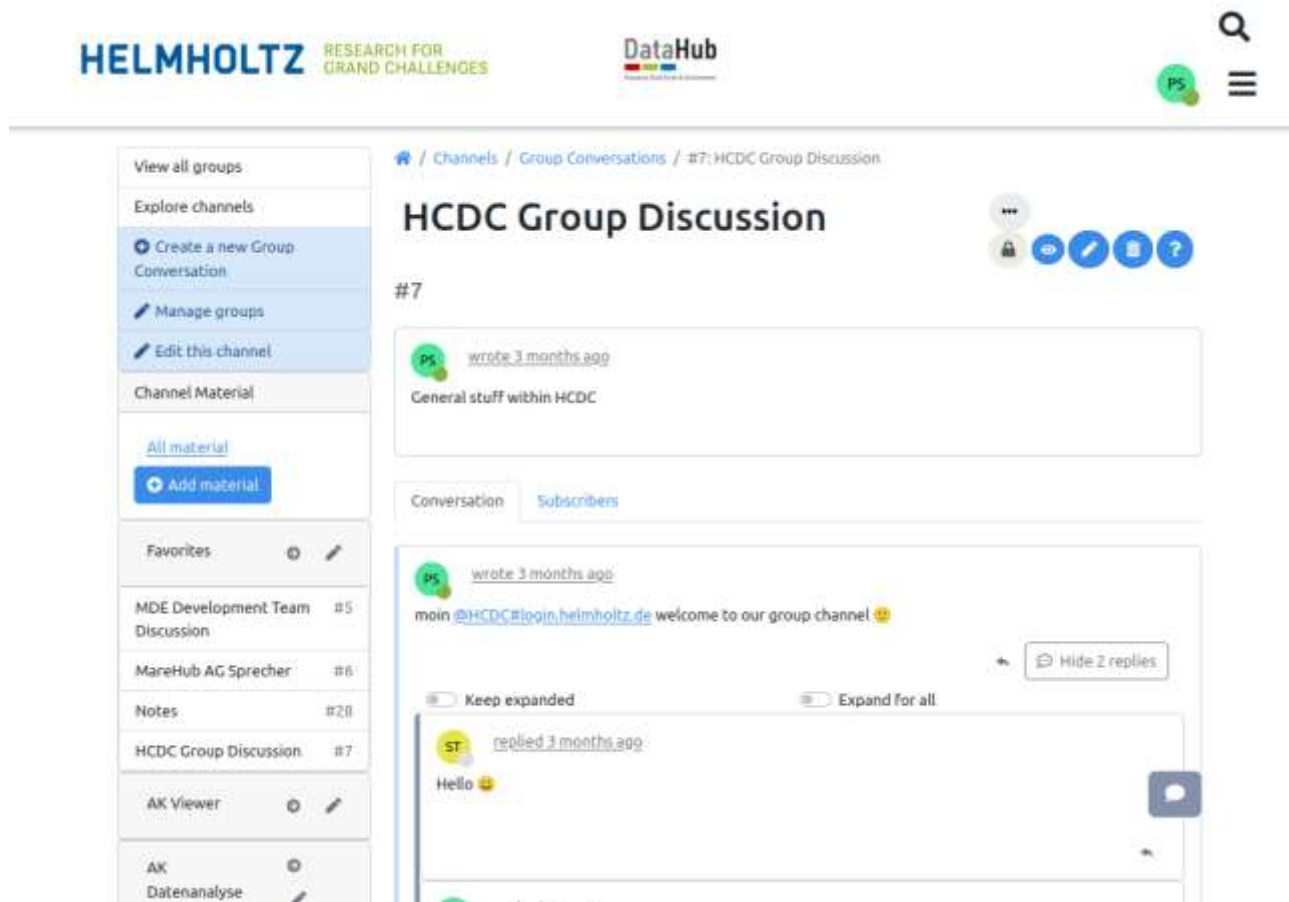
HELMHOLTZ RESEARCH FOR GRAND CHALLENGES

DataHub

PS

View all groups
Explore channels
Create a new Group Conversation
Manage groups
Edit this channel
Channel Material

All material
Add material

Favorites

MDE Development Team Discussion #5
MareHub AG Sprecher #6
Notes #28
HCDC Group Discussion #7

AK Viewer

AK Datenanalyse

/ Channels / Group Conversations / #7: HCDC Group Discussion

HCDC Group Discussion

...

#7

PS wrote 3 months ago

General stuff within HCDC

Conversation Subscribers

PS wrote 3 months ago

moin @HCDC#login.helmholtz.de welcome to our group channel 🙂

Hide 2 replies

Keep expanded Expand for all

ST replied 3 months ago

Hello 😀